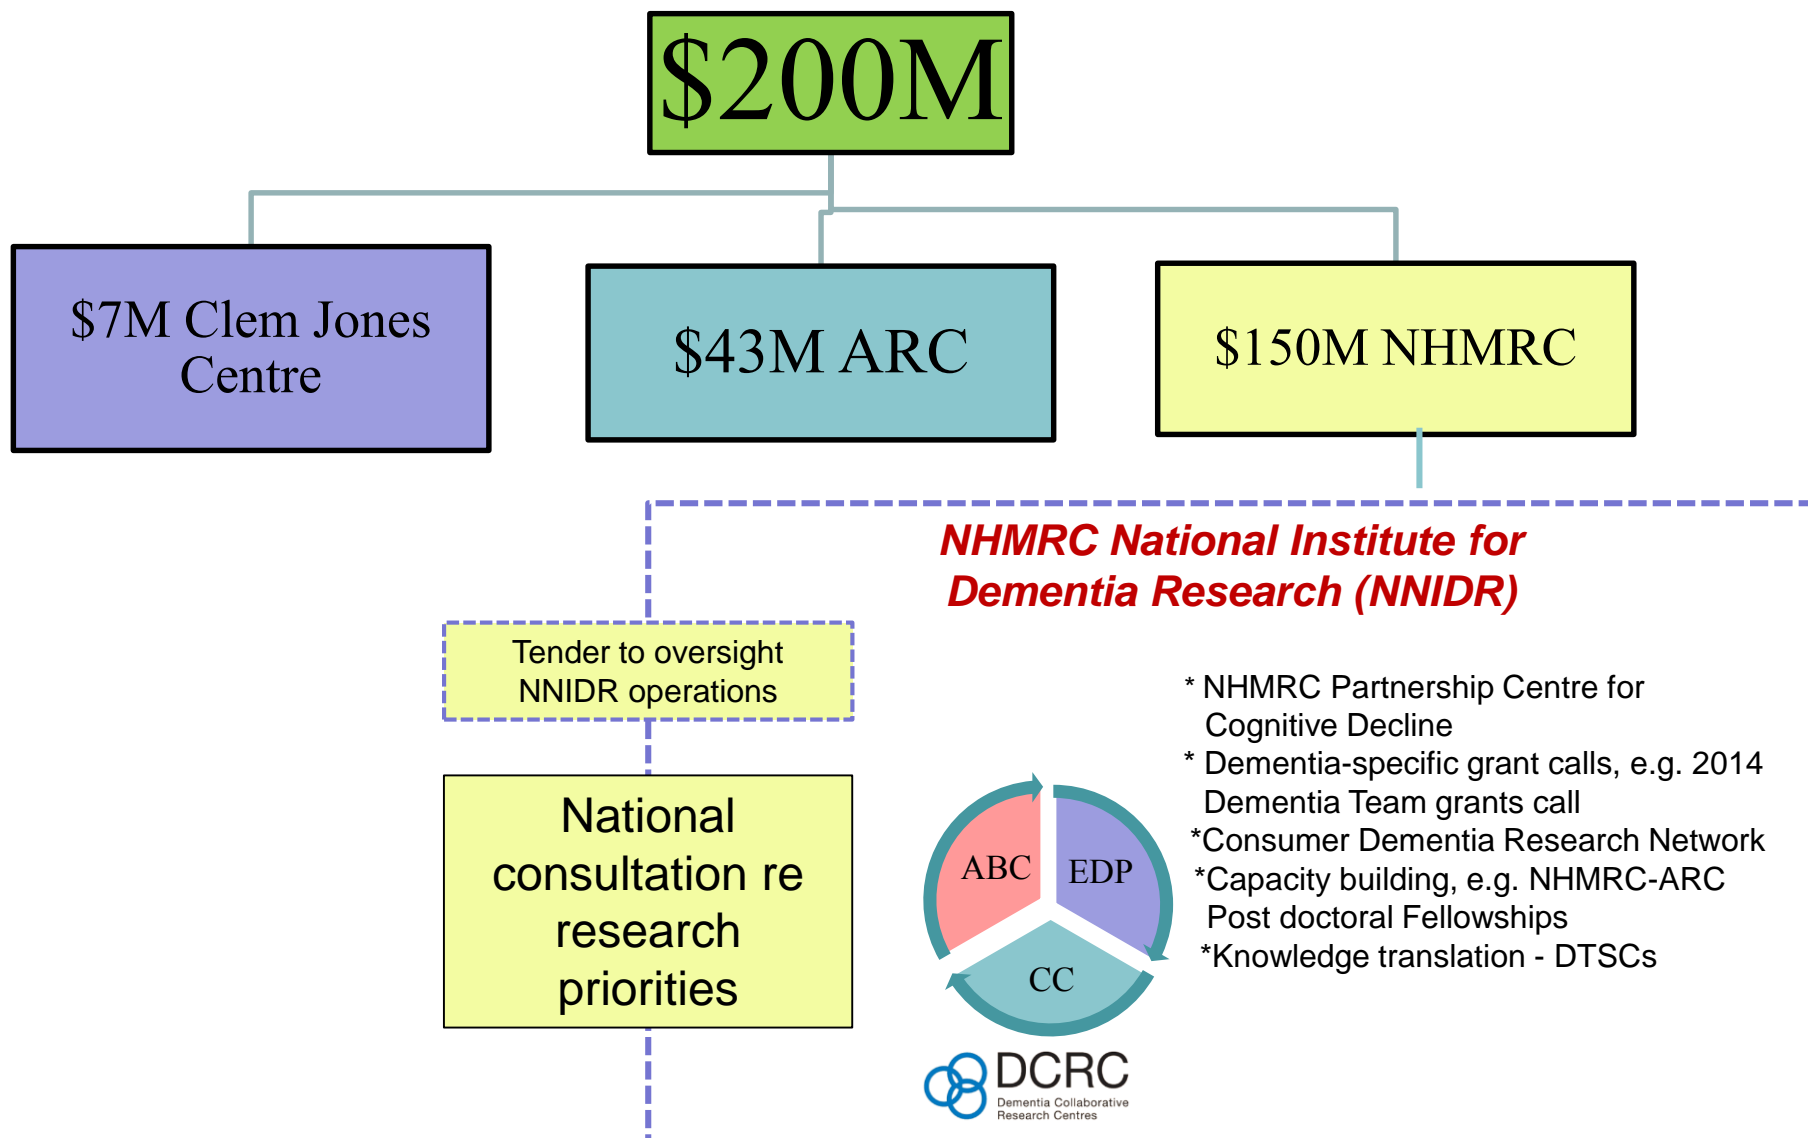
$200M

$7M Clem Jones Centre

$43M ARC

$150M NHMRC

NHMRC National Institute for Dementia Research (NNIDR)

Tender to oversight NNIDR operations

National consultation re research priorities

ABC

EDP

CC

DCRC
Dementia Collaborative Research Centres

* NHMRC Partnership Centre for Cognitive Decline
* Dementia-specific grant calls, e.g. 2014 Dementia Team grants call
*Consumer Dementia Research Network
*Capacity building, e.g. NHMRC-ARC Post doctoral Fellowships
*Knowledge translation - DTSCs